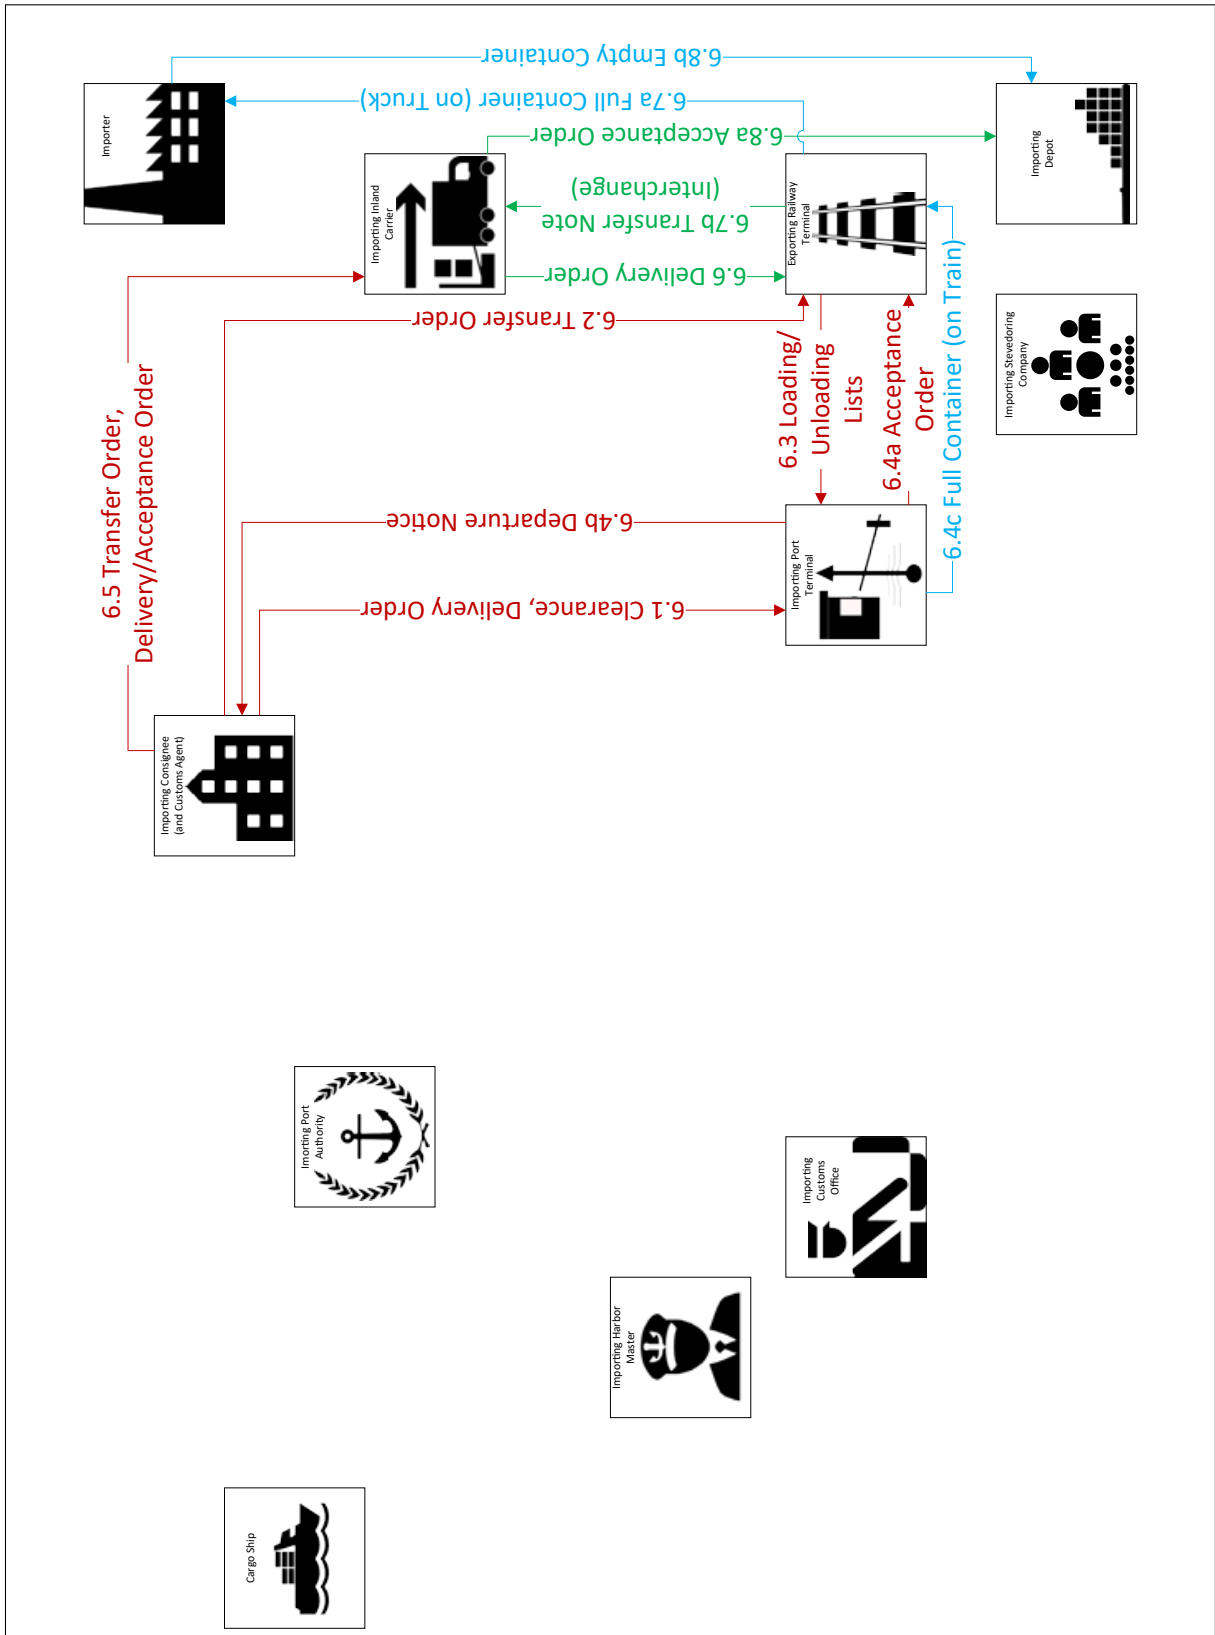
6.8b Empty Container

6.7a Full Container (on Truck)

6.8a Acceptance Order

Importer

Importing Depot

Importing Inland Carrier

Exporting Railway Terminal

6.7b Transfer Note (Interchange)

6.6 Delivery Order

Importing Stevedoring Company

6.2 Transfer Order

6.5 Transfer Order, Delivery/Acceptance Order

6.3 Loading/ Unloading Lists

6.4a Acceptance Order

6.4c Full Container (on Train)

6.4b Departure Notice

Importing Port Terminal

6.1 Clearance, Delivery Order

Importing Consignee (and Customs Agent)

Imorting Port Authority

Importing Customs Office

Importing Harbor Master

Cargo Ship